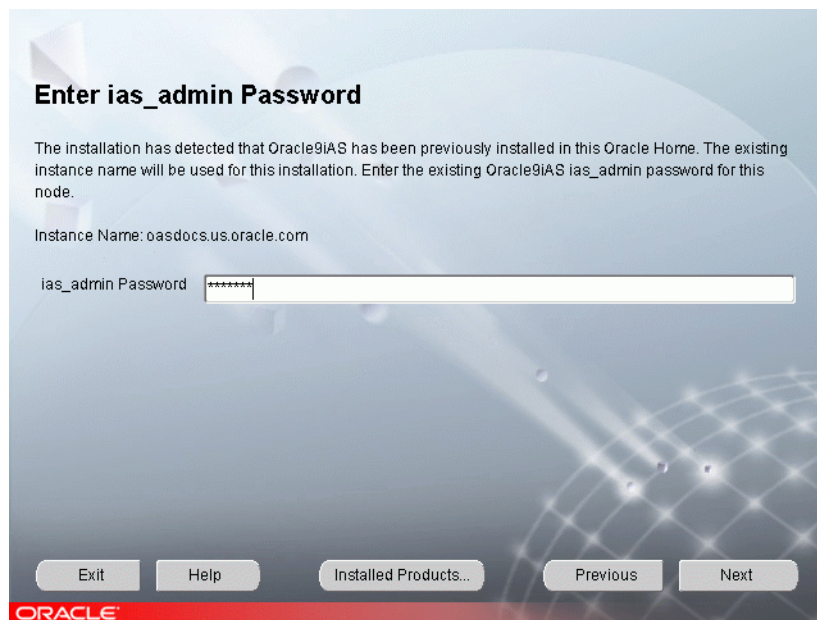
Enter ias_admin Password

The installation has detected that Oracle9iAS has been previously installed in this Oracle Home. The existing instance name will be used for this installation. Enter the existing Oracle9iAS ias_admin password for this node.

Instance Name: oasdocs.us.oracle.com

ias_admin Password *******

Exit Help Installed Products... Previous Next

ORACLE